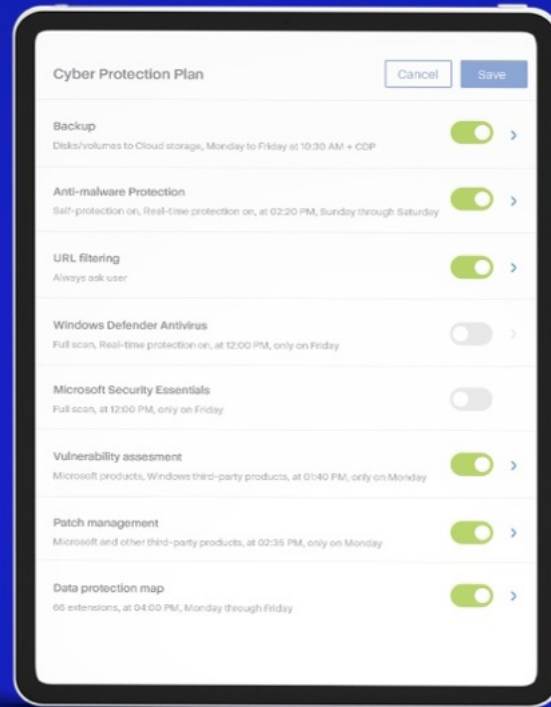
Cyber Protection Plan

Cancel

Save

Backup

Disks/volumes to Cloud storage, Monday to Friday at 10:30 AM + CDP

Anti-malware Protection

Self-protection on, Real-time protection on, at 02:20 PM, Sunday through Saturday

URL filtering

Always ask user

Windows Defender Antivirus

Full scan, Real-time protection on, at 12:00 PM, only on Friday

Microsoft Security Essentials

Full scan, at 12:00 PM, only on Friday

Vulnerability assesment

Microsoft products, Windows third-party products, at 01:40 PM, only on Monday

Patch management

Microsoft and other third-party products, at 02:35 PM, only on Monday

Data protection map

66 extensions, at 04:00 PM, Monday through Friday